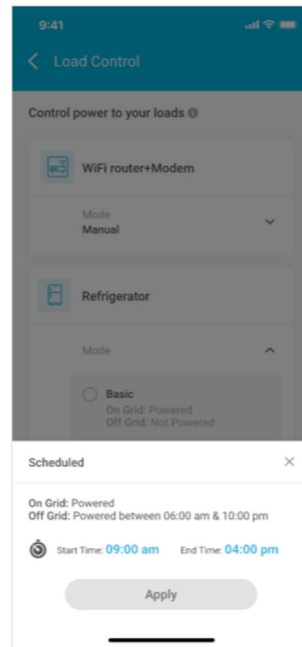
9:41

Load Control

Control power to your loads

WiFi router+Modem

Mode
Manual

Refrigerator

Mode

Basic
On Grid: Powered
Off Grid: Not Powered

Scheduled

On Grid: Powered
Off Grid: Powered between 06:00 am & 10:00 pm

Start Time: 09:00 am End Time: 04:00 pm

Apply